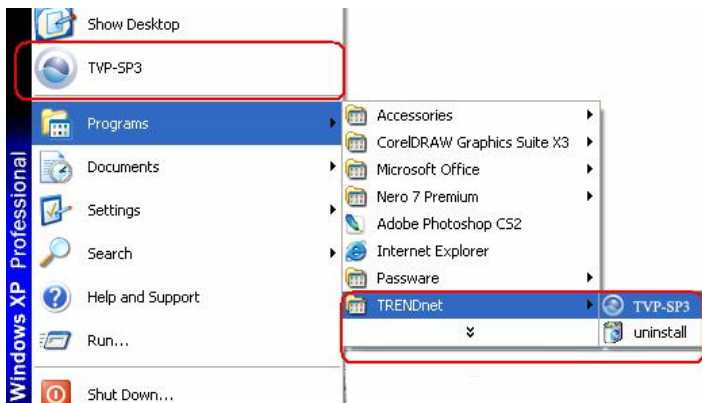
Show Desktop
TVP-SP3
Programs
Documents
Settings
Search
Help and Support
Run...
Shut Down...

Windows XP Professional

Accessories
CorelDRAW Graphics Suite X3
Microsoft Office
Nero 7 Premium
Adobe Photoshop CS2
Internet Explorer
Passware
TRENDnet
»

TVP-SP3
uninstall